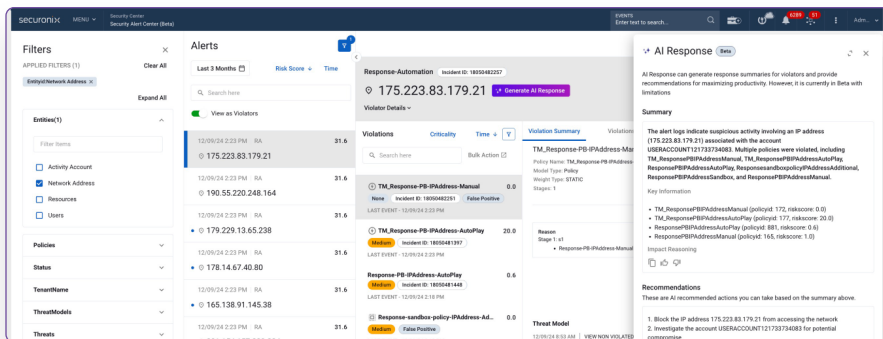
securonix MENU Security Center Security Alert Center (Beta)

EVENTS Enter text to search...

6289 51 Adm...

Filters ×

APPLIED FILTERS (1) Clear All

Entityid:Network Address ×

Expand All

Entities(1)

Filter Items

Activity Account

Network Address

Resources

Users

Policies

Status

TenantName

ThreatModels

Threats

Alerts

Last 3 Months Risk Score ↓ Time

Search here

View as Violators

12/09/24 2:23 PM · RA 31.6
175.223.83.179.21

12/09/24 2:23 PM · RA 31.6
190.55.220.248.164

12/09/24 2:23 PM · RA 31.6
179.229.13.65.238

12/09/24 2:23 PM · RA 31.6
178.14.67.40.80

12/09/24 2:23 PM · RA 31.6
165.138.91.145.38

12/09/24 2:23 PM · RA 31.6

Response-Automation Incident ID: 18050482257

175.223.83.179.21 Generate AI Response

Violator Details

Violations Criticality Time ↓

Search here Bulk Action

TM_Response-PB-IPAddress-Manual 0.0
None Incident ID: 18050482251 False Positive
LAST EVENT - 12/09/24 2:23 PM

TM_Response-PB-IPAddress-AutoPlay 20.0
Medium Incident ID: 18050481397
LAST EVENT - 12/09/24 2:23 PM

Response-PB-IPAddress-AutoPlay 0.6
Medium Incident ID: 18050481448
LAST EVENT - 12/09/24 2:18 PM

Response-sandbox-policy-IPAddress-Ad... 0.0
Medium False Positive

Violation Summary Violations

TM_Response-PB-IPAddress-Mar

Policy Name: TM_Response-PB-IPAddress-Manual
Model Type: Policy
Weight Type: STATIC
Stages: 1

Reason
Stage 1: s1
• Response-PB-IPAddress-Manual

Threat Model
12/09/24 8:53 AM | VIEW NON VIOLATED

AI Response Beta

AI Response can generate response summaries for violators and provide recommendations for maximizing productivity. However, it is currently in Beta with limitations

Summary

The alert logs indicate suspicious activity involving an IP address (175.223.83.179.21) associated with the account USERACCOUNT121733734083. Multiple policies were violated, including TM_ResponsePBIPAddressManual, TM_ResponsePBIPAddressAutoPlay, ResponsePBIPAddressAutoPlay, ResponsesandboxpolicyIPAddressAdditional, ResponsePBIPAddressSandbox, and ResponsePBIPAddressManual.

Key Information

• TM_ResponsePBIPAddressManual (policyid: 172, riskscore: 0.0)
• TM_ResponsePBIPAddressAutoPlay (policyid: 177, riskscore: 20.0)
• ResponsePBIPAddressAutoPlay (policyid: 881, riskscore: 0.6)
• ResponsePBIPAddressManual (policyid: 165, riskscore: 1.0)

Impact Reasoning

Recommendations

These are AI recommended actions you can take based on the summary above.

1. Block the IP address 175.223.83.179.21 from accessing the network
2. Investigate the account USERACCOUNT121733734083 for potential compromise